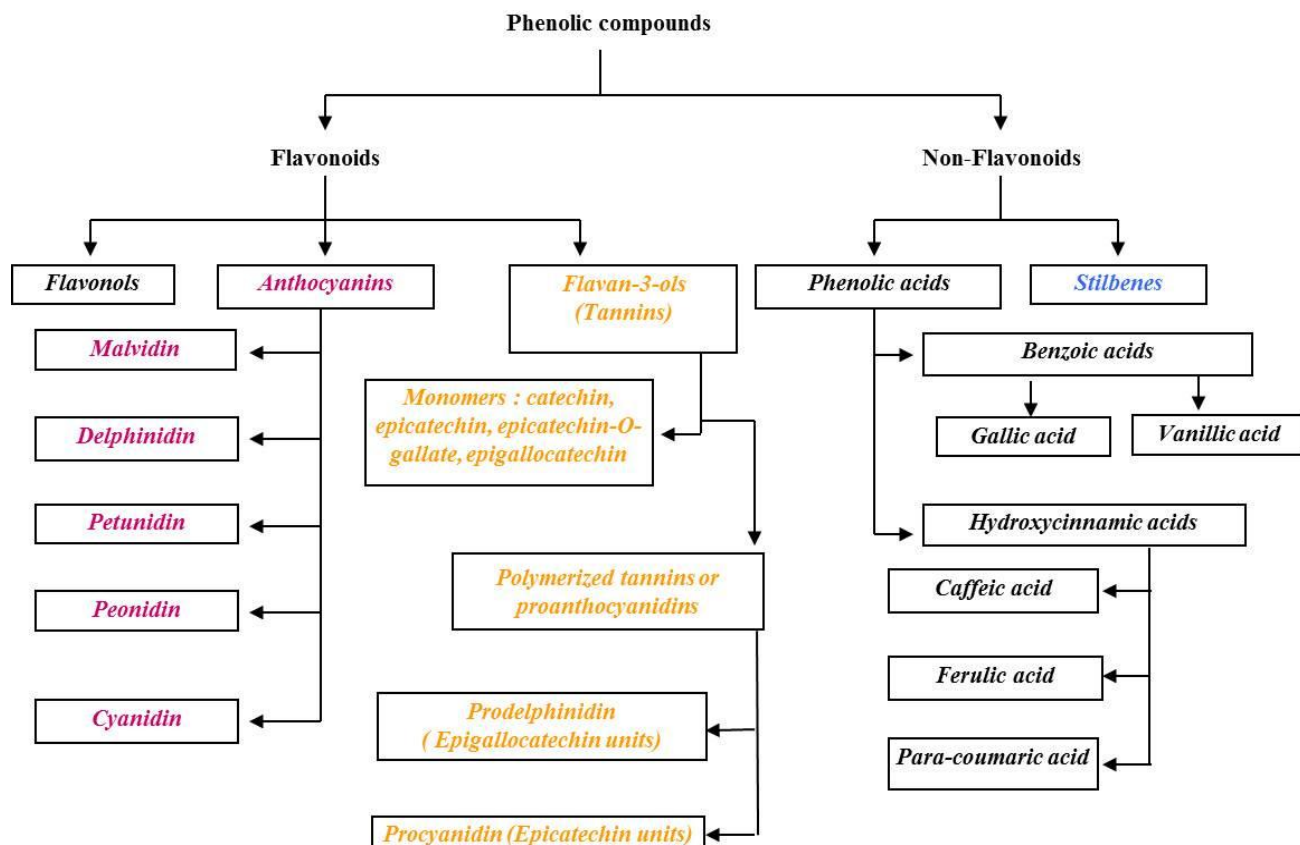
Phenolic compounds

Flavonoids

Non-Flavonoids

Flavonols

Anthocyanins

Flavan-3-ols (Tannins)

Phenolic acids

Stilbenes

Malvidin

Delphinidin

Petunidin

Peonidin

Cyanidin

Monomers : catechin, epicatechin, epicatechin-O-gallate, epigallocatechin

Polymerized tannins or proanthocyanidins

Prodelphinidin ( Epigallocatechin units)

Procyanidin (Epicatechin units)

Benzoic acids

Gallic acid

Vanillic acid

Hydroxycinnamic acids

Caffeic acid

Ferulic acid

Para-coumaric acid